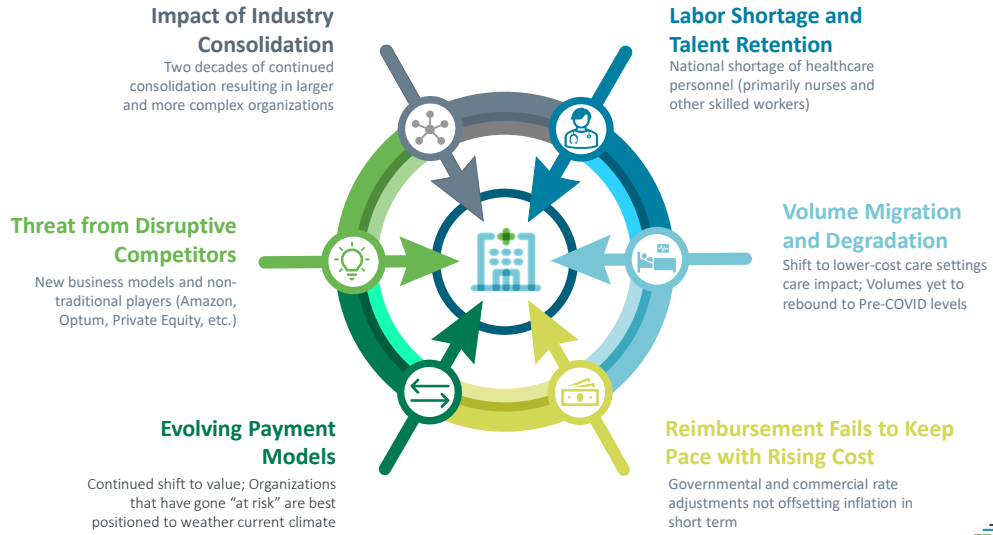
Impact of Industry Consolidation

Two decades of continued consolidation resulting in larger and more complex organizations

Labor Shortage and Talent Retention

National shortage of healthcare personnel (primarily nurses and other skilled workers)

Threat from Disruptive Competitors

New business models and non-traditional players (Amazon, Optum, Private Equity, etc.)

Volume Migration and Degradation

Shift to lower-cost care settings care impact; Volumes yet to rebound to Pre-COVID levels

Evolving Payment Models

Continued shift to value; Organizations that have gone "at risk" are best positioned to weather current climate

Reimbursement Fails to Keep Pace with Rising Cost

Governmental and commercial rate adjustments not offsetting inflation in short term